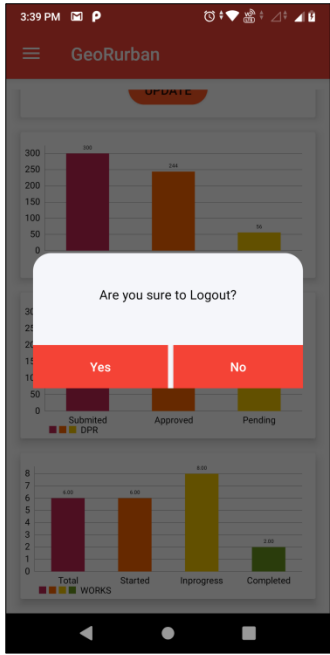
3:39 PM

GeoRurban

UPDATE

300
250
200
150
100
50
0

300
244
56

Are you sure to Logout?

Yes
No

30
0

Submited
Approved
Pending
DPR

8
7
6
5
4
3
2
1
0

6.00
6.00
8.00
2.00

Total
Started
Inprogress
Completed
WORKS